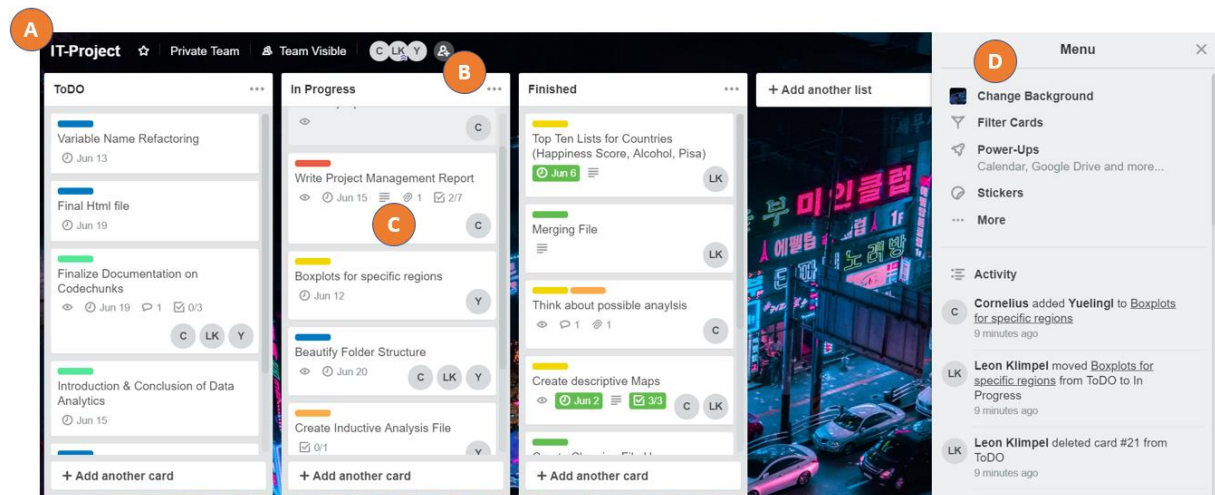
A

IT-Project ☆ Private Team Team Visible C LK Y

B

ToDO ···

Variable Name Refactoring
Jun 13

Final Html file
Jun 19

Finalize Documentation on Codechunks
Jun 19 1 0/3
C LK Y

Introduction & Conclusion of Data Analytics
Jun 15

+ Add another card

In Progress ···

C

Write Project Management Report
Jun 15 1 2/7
C

C

Boxplots for specific regions
Jun 12
Y

Beautify Folder Structure
Jun 20
C LK Y

Create Inductive Analysis File
0/1
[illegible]

+ Add another card

Finished ···

Top Ten Lists for Countries (Happiness Score, Alcohol, Pisa)
Jun 6
LK

Merging File
LK

Think about possible anaylsis
1 1
C

Create descriptive Maps
Jun 2 3/3
C LK

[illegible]

+ Add another card

+ Add another list

D

Menu ✕

Change Background

Filter Cards

Power-Ups
Calendar, Google Drive and more...

Stickers

··· More

Activity

C Cornelius added Yuelingl to Boxplots for specific regions
9 minutes ago

LK Leon Klimpel moved Boxplots for specific regions from ToDO to In Progress
9 minutes ago

LK Leon Klimpel deleted card #21 from ToDO
9 minutes ago